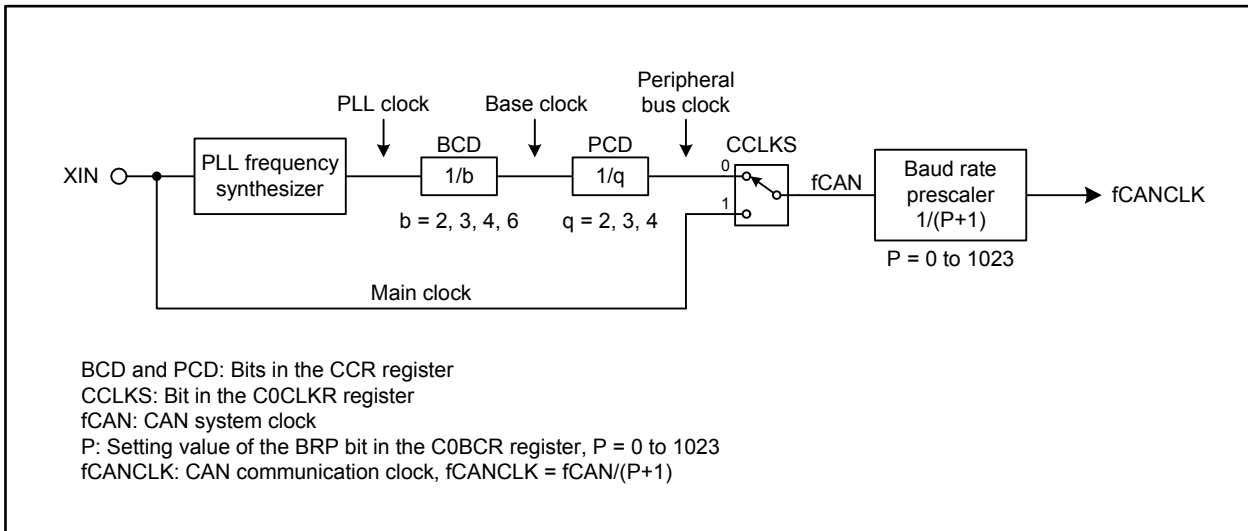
Peripheral bus clock

PLL clock

Base clock

BCD

PCD

CCLKS

XIN

PLL frequency synthesizer

1/b

1/q

0

1

fCAN

Baud rate prescaler 1/(P+1)

fCANCLK

b = 2, 3, 4, 6

q = 2, 3, 4

P = 0 to 1023

Main clock

BCD and PCD: Bits in the CCR register
CCLKS: Bit in the C0CLKR register
fCAN: CAN system clock
P: Setting value of the BRP bit in the C0BCR register, P = 0 to 1023
fCANCLK: CAN communication clock, fCANCLK = fCAN/(P+1)